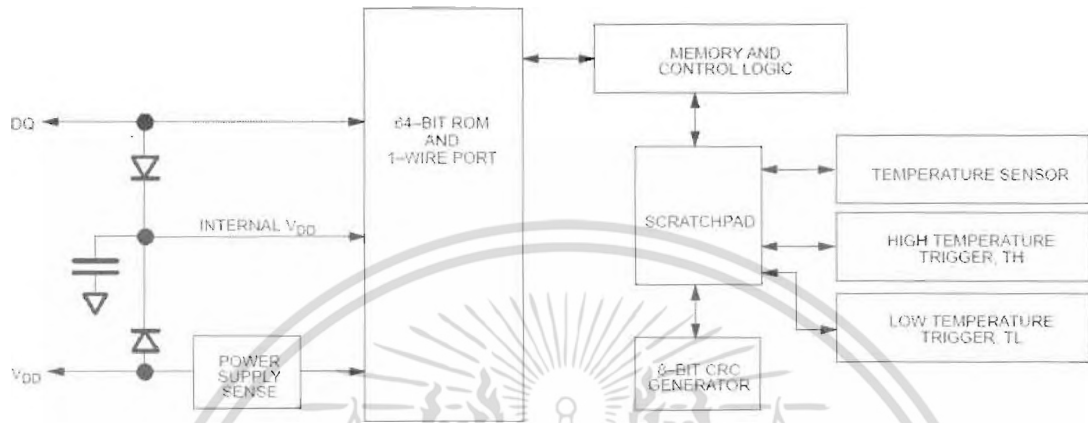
DQ

INTERNAL $V_{DD}$

$V_{DD}$

POWER SUPPLY SENSE

64-BIT ROM AND 1-WIRE PORT

MEMORY AND CONTROL LOGIC

SCRATCHPAD

8-BIT CRC GENERATOR

TEMPERATURE SENSOR

HIGH TEMPERATURE TRIGGER, TH

LOW TEMPERATURE TRIGGER, TL